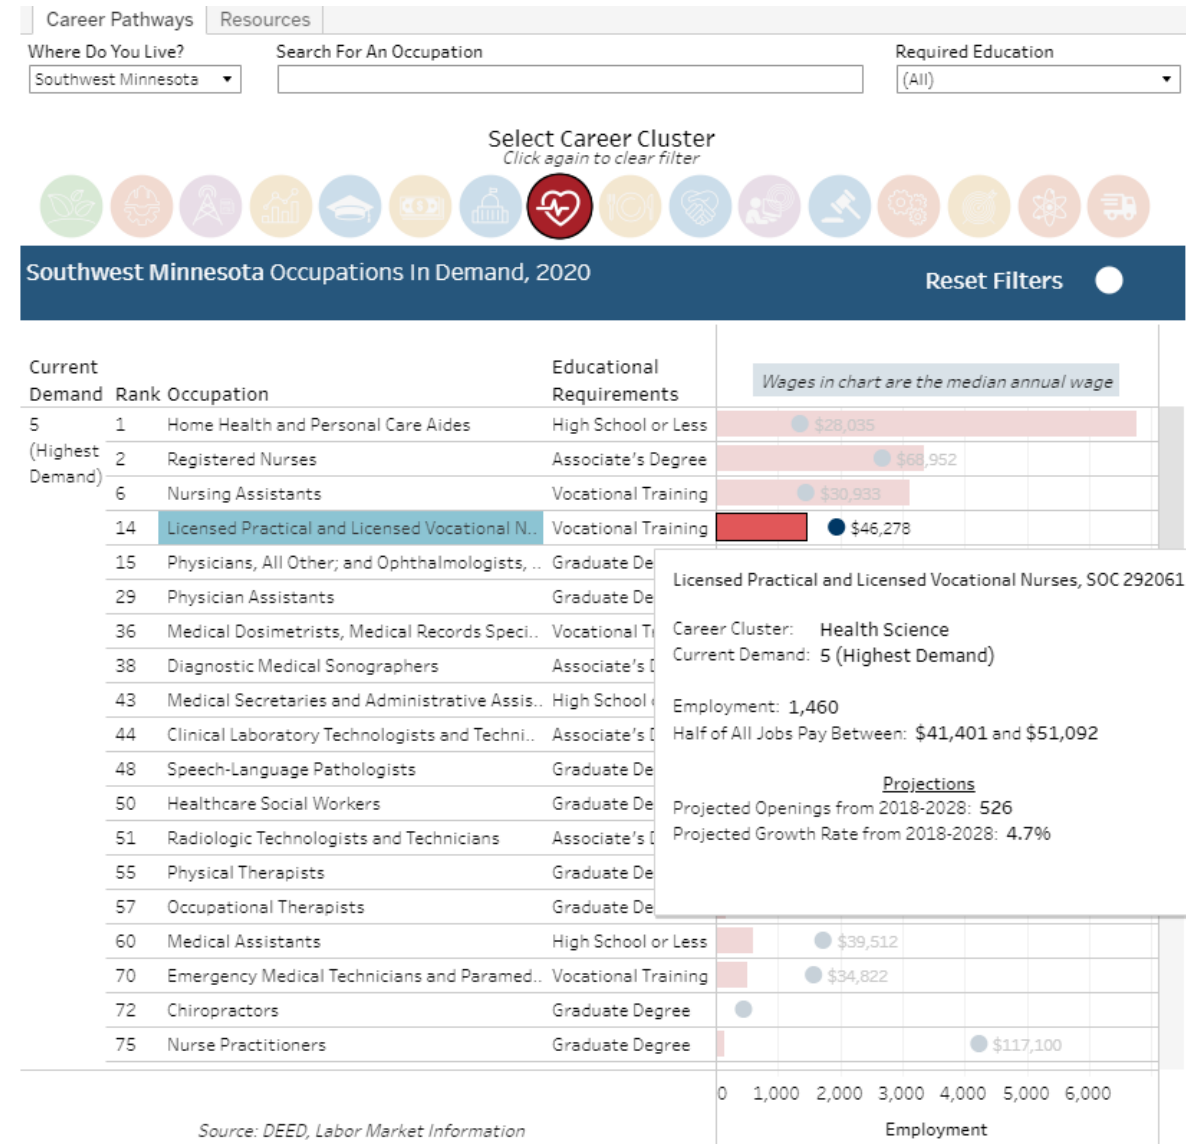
Career Pathways | Resources

Where Do You Live?
Southwest Minnesota

Search For An Occupation

Required Education
(All)

Select Career Cluster
Click again to clear filter

Southwest Minnesota Occupations In Demand, 2020

Reset Filters

| Current Demand | Rank | Occupation | Educational Requirements | Wages in chart are the median annual wage |
|---|---|---|---|---|
| 5 (Highest Demand) | 1 | Home Health and Personal Care Aides | High School or Less | $28,035 |
| | 2 | Registered Nurses | Associate's Degree | $68,952 |
| | 6 | Nursing Assistants | Vocational Training | $30,933 |
| | 14 | Licensed Practical and Licensed Vocational N.. | Vocational Training | $46,278 |
| | 15 | Physicians, All Other; and Ophthalmologists, .. | Graduate De | |
| | 29 | Physician Assistants | Graduate De | |
| | 36 | Medical Dosimetrists, Medical Records Speci.. | Vocational T | |
| | 38 | Diagnostic Medical Sonographers | Associate's [ | |
| | 43 | Medical Secretaries and Administrative Assis.. | High School | |
| | 44 | Clinical Laboratory Technologists and Techni.. | Associate's [ | |
| | 48 | Speech-Language Pathologists | Graduate De | |
| | 50 | Healthcare Social Workers | Graduate De | |
| | 51 | Radiologic Technologists and Technicians | Associate's [ | |
| | 55 | Physical Therapists | Graduate De | |
| | 57 | Occupational Therapists | Graduate De | |
| | 60 | Medical Assistants | High School or Less | $39,512 |
| | 70 | Emergency Medical Technicians and Paramed.. | Vocational Training | $34,822 |
| | 72 | Chiropractors | Graduate Degree | |
| | 75 | Nurse Practitioners | Graduate Degree | $117,100 |

Licensed Practical and Licensed Vocational Nurses, SOC 292061

Career Cluster: Health Science
Current Demand: 5 (Highest Demand)

Employment: 1,460
Half of All Jobs Pay Between: $41,401 and $51,092

Projections
Projected Openings from 2018-2028: 526
Projected Growth Rate from 2018-2028: 4.7%

0 1,000 2,000 3,000 4,000 5,000 6,000
Employment

Source: DEED, Labor Market Information